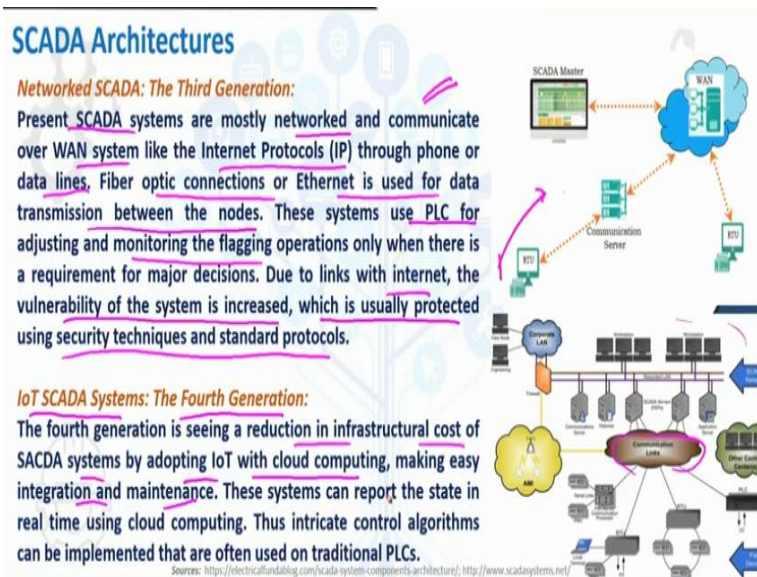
SCADA Architectures

Networked SCADA: The Third Generation:

Present SCADA systems are mostly networked and communicate over WAN system like the Internet Protocols (IP) through phone or data lines. Fiber optic connections or Ethernet is used for data transmission between the nodes. These systems use PLC for adjusting and monitoring the flagging operations only when there is a requirement for major decisions. Due to links with internet, the vulnerability of the system is increased, which is usually protected using security techniques and standard protocols.

IoT SCADA Systems: The Fourth Generation:

The fourth generation is seeing a reduction in infrastructural cost of SACDA systems by adopting IoT with cloud computing, making easy integration and maintenance. These systems can report the state in real time using cloud computing. Thus intricate control algorithms can be implemented that are often used on traditional PLCs.

SCADA Master

WAN

Communication Server

RTU

RTU

Corporate LAN

Communication Links

AMI

Other Control Centers

PLC

Sources: https://electricalfundablog.com/scada-system-components-architecture/; http://www.scadasystems.net/